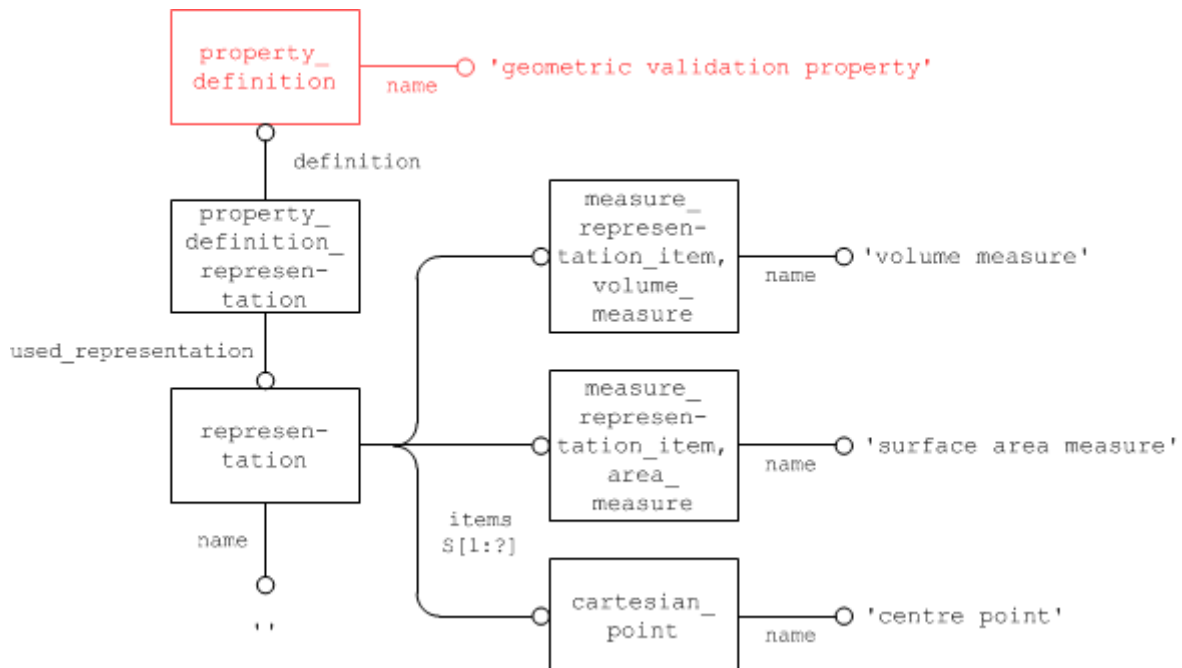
property_definition

name

'geometric validation property'

definition

property_definition_representation

used_representation

representation

name

''

items S[1:?]

measure_representation_item, volume_measure

name

'volume measure'

measure_representation_item, area_measure

name

'surface area measure'

cartesian_point

name

'centre point'